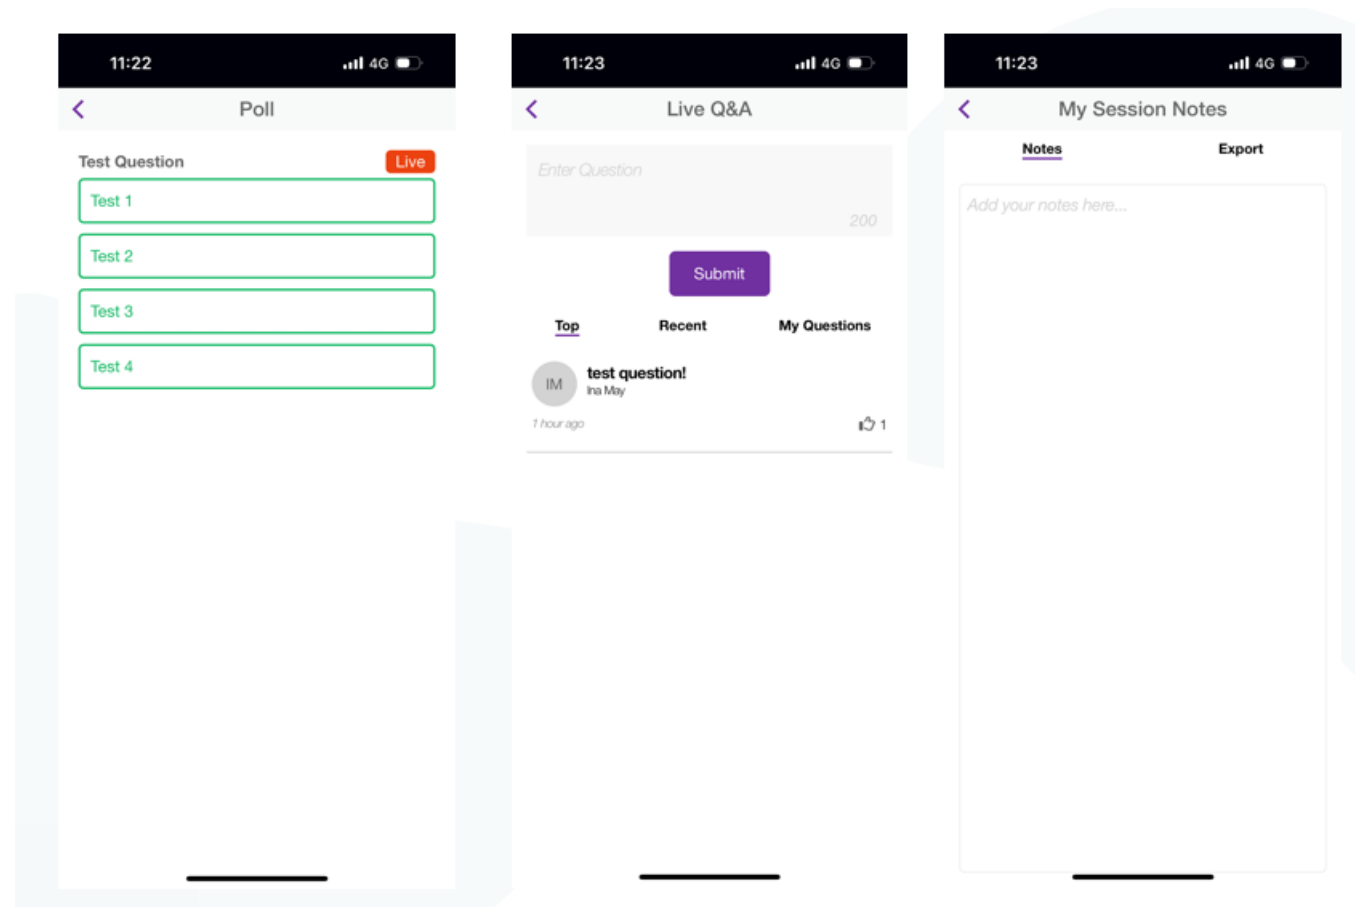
11:22 4G

Poll

Test Question Live

Test 1

Test 2

Test 3

Test 4

11:23 4G

Live Q&A

Enter Question

200

Submit

Top Recent My Questions

IM test question!
Ina May

1 hour ago 1

11:23 4G

My Session Notes

Notes Export

Add your notes here...